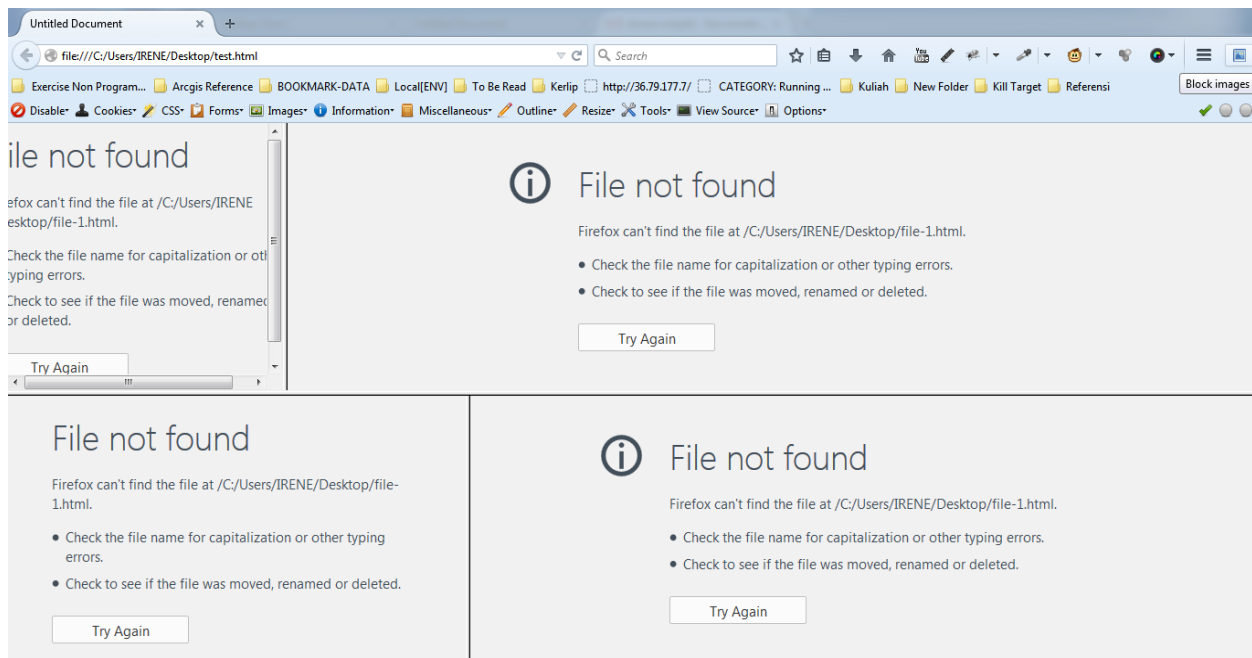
Untitled Document ×
+

file:///C:/Users/IRENE/Desktop/test.html
Search

Block images

Exercise Non Program... Arcgis Reference BOOKMARK-DATA Local[ENV] To Be Read Kerlip http://36.79.177.7/ CATEGORY: Running ... Kuliah New Folder Kill Target Referensi

Disable Cookies CSS Forms Images Information Miscellaneous Outline Resize Tools View Source Options

ile not found

efox can't find the file at /C:/Users/IRENE esktop/file-1.html.

Check the file name for capitalization or oth typing errors.

Check to see if the file was moved, renamed or deleted.

Try Again

File not found

Firefox can't find the file at /C:/Users/IRENE/Desktop/file-1.html.

• Check the file name for capitalization or other typing errors.

• Check to see if the file was moved, renamed or deleted.

Try Again

File not found

Firefox can't find the file at /C:/Users/IRENE/Desktop/file-1.html.

• Check the file name for capitalization or other typing errors.

• Check to see if the file was moved, renamed or deleted.

Try Again

File not found

Firefox can't find the file at /C:/Users/IRENE/Desktop/file-1.html.

• Check the file name for capitalization or other typing errors.

• Check to see if the file was moved, renamed or deleted.

Try Again